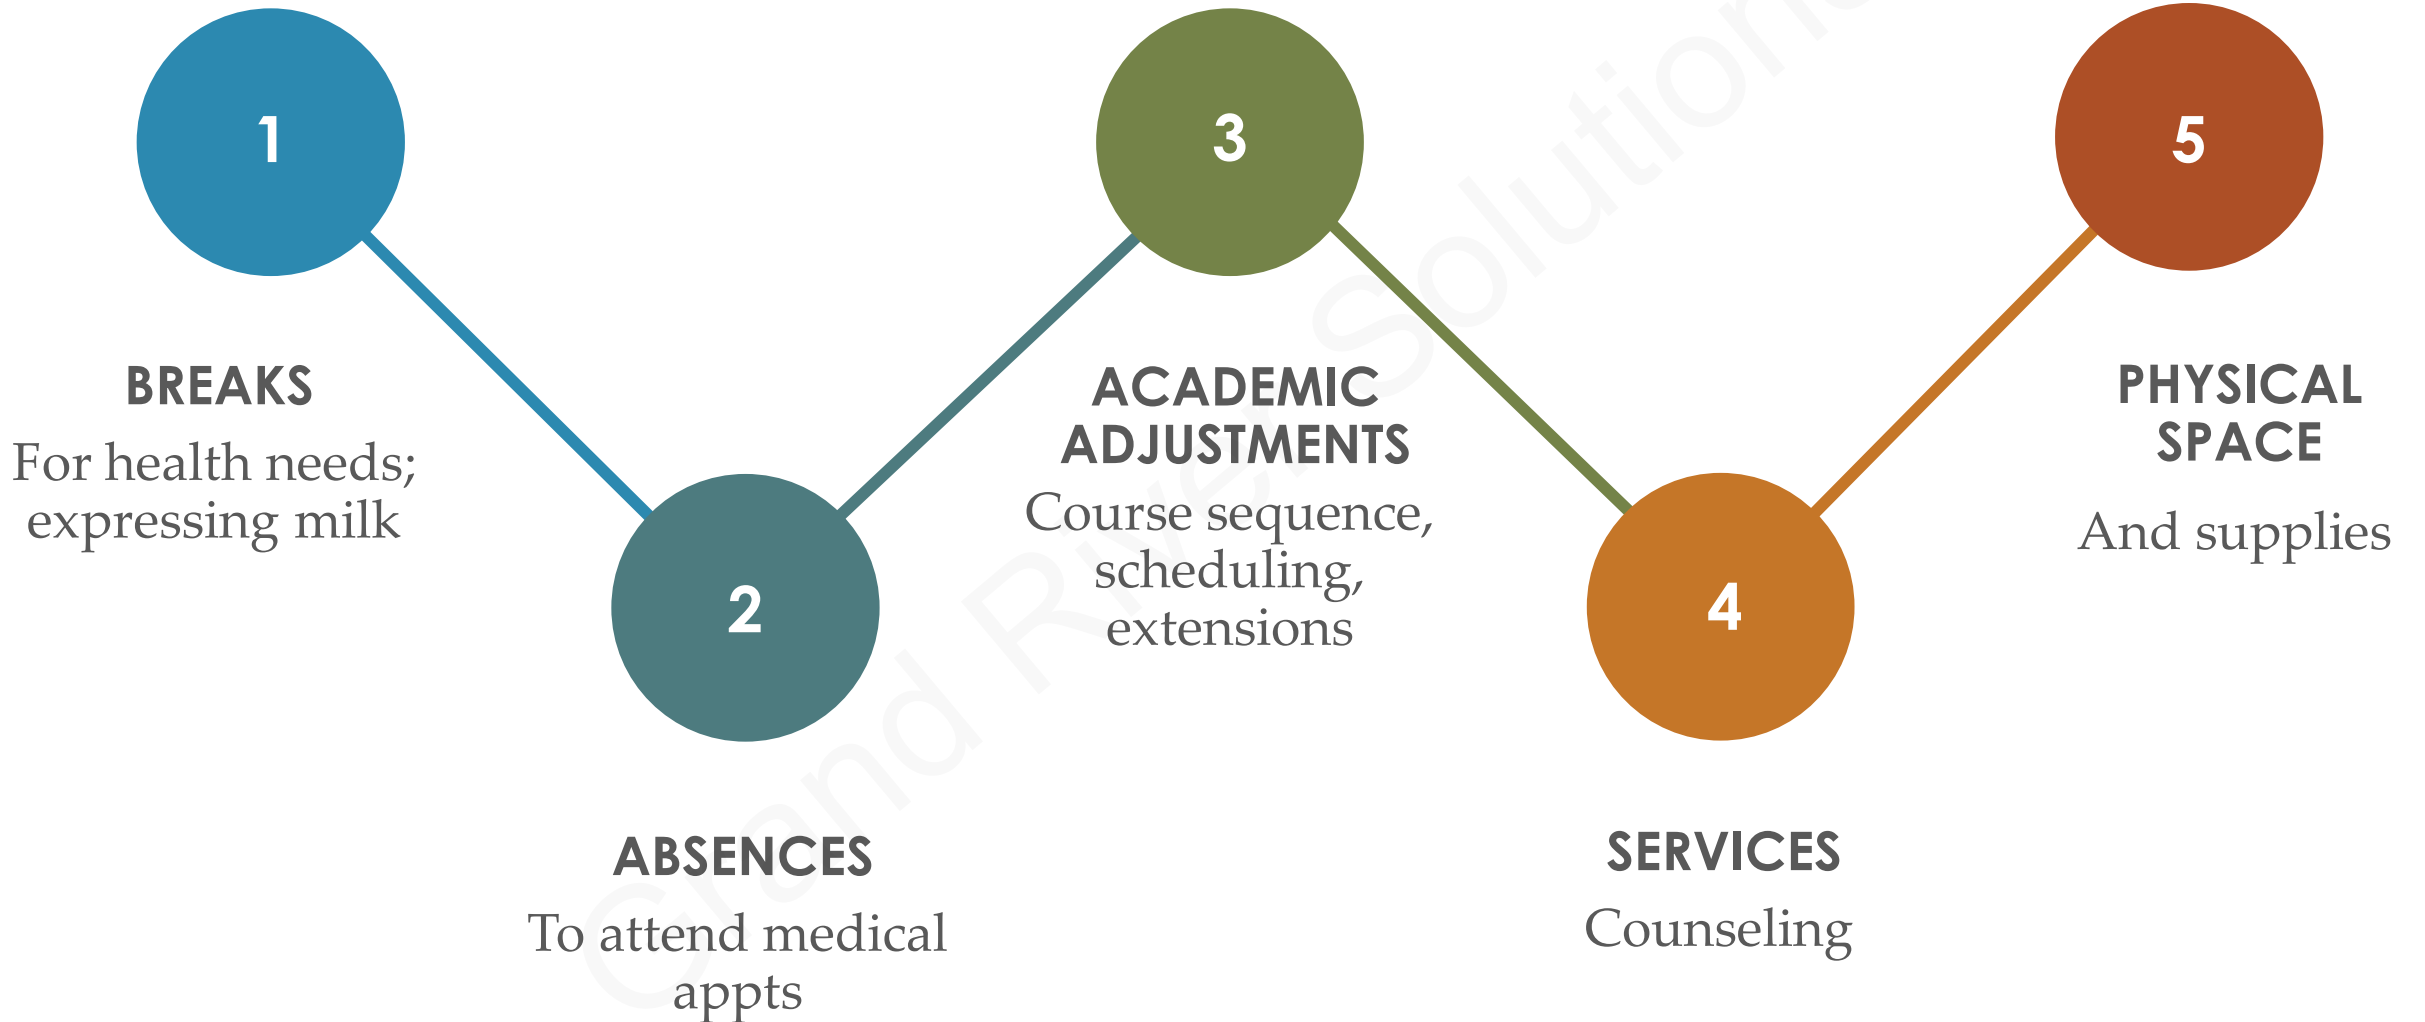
1

BREAKS
For health needs; expressing milk

2

ABSENCES
To attend medical appts

3

ACADEMIC ADJUSTMENTS
Course sequence, scheduling, extensions

4

SERVICES
Counseling

5

PHYSICAL SPACE
And supplies

Grand River Solutions